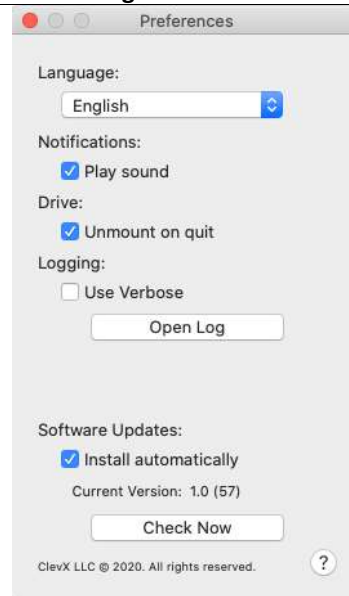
Preferences

Language:

English

Notifications:

Play sound

Drive:

Unmount on quit

Logging:

Use Verbose

Open Log

Software Updates:

Install automatically

Current Version: 1.0 (57)

Check Now

ClevX LLC © 2020. All rights reserved.

?